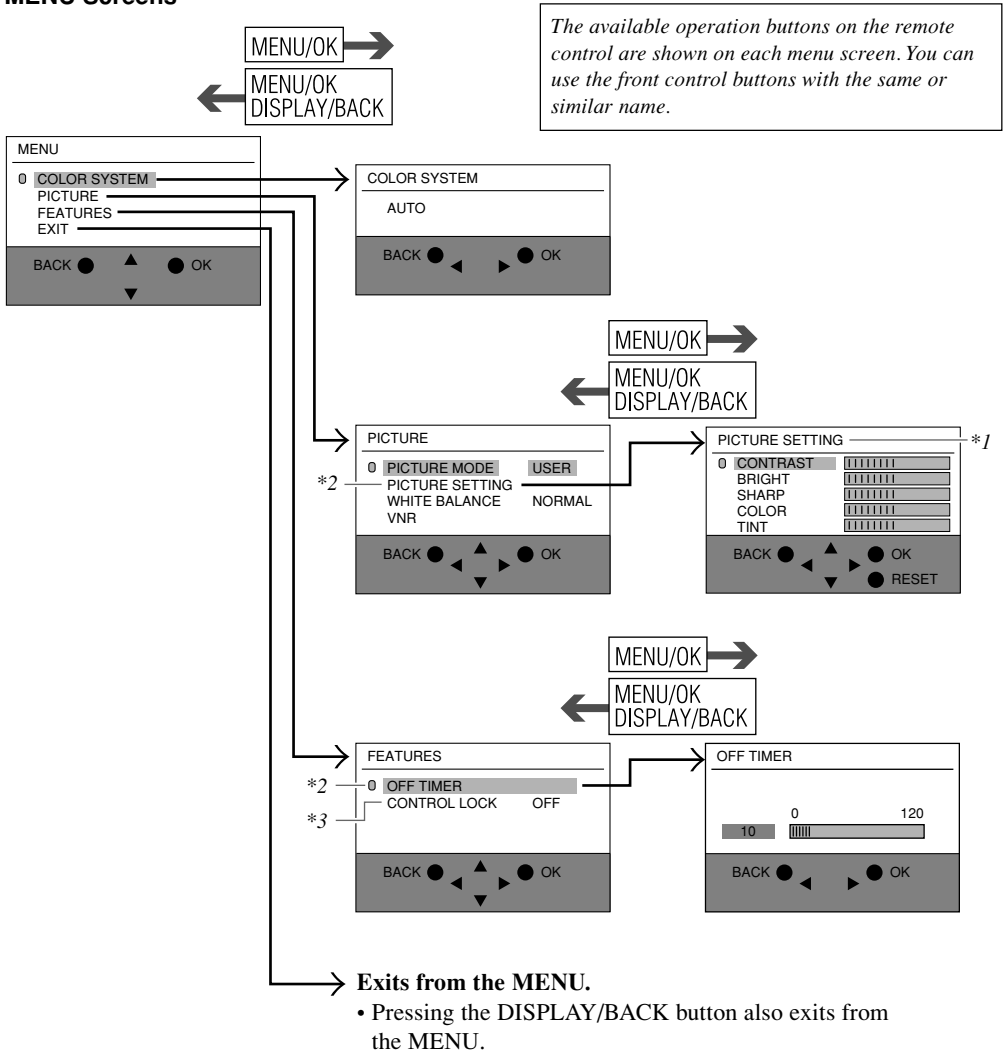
MENU Screens

MENU/OK

MENU/OK
DISPLAY/BACK

The available operation buttons on the remote control are shown on each menu screen. You can use the front control buttons with the same or similar name.

MENU
COLOR SYSTEM
PICTURE
FEATURES
EXIT
BACK OK

COLOR SYSTEM
AUTO
BACK OK

MENU/OK

MENU/OK
DISPLAY/BACK

PICTURE
PICTURE MODE USER
*2 PICTURE SETTING
WHITE BALANCE NORMAL
VNR
BACK OK

PICTURE SETTING *1
CONTRAST
BRIGHT
SHARP
COLOR
TINT
BACK OK
RESET

MENU/OK

MENU/OK
DISPLAY/BACK

FEATURES
*2 OFF TIMER
*3 CONTROL LOCK OFF
BACK OK

OFF TIMER
0 120
10
BACK OK

Exits from the MENU.
• Pressing the DISPLAY/BACK button also exits from the MENU.